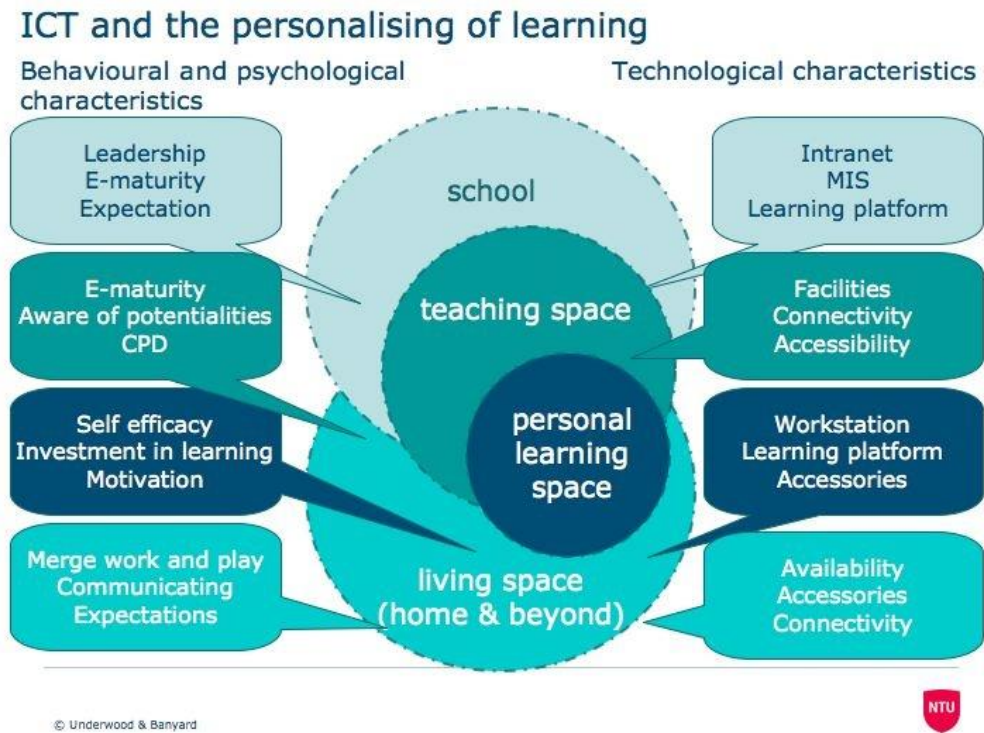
ICT and the personalising of learning

Behavioural and psychological characteristics

Technological characteristics

Leadership
E-maturity
Expectation

school

Intranet
MIS
Learning platform

E-maturity
Aware of potentialities
CPD

teaching space

Facilities
Connectivity
Accessibility

Self efficacy
Investment in learning
Motivation

personal learning space

Workstation
Learning platform
Accessories

Merge work and play
Communicating
Expectations

living space (home & beyond)

Availability
Accessories
Connectivity

© Underwood & Banyard

NTU